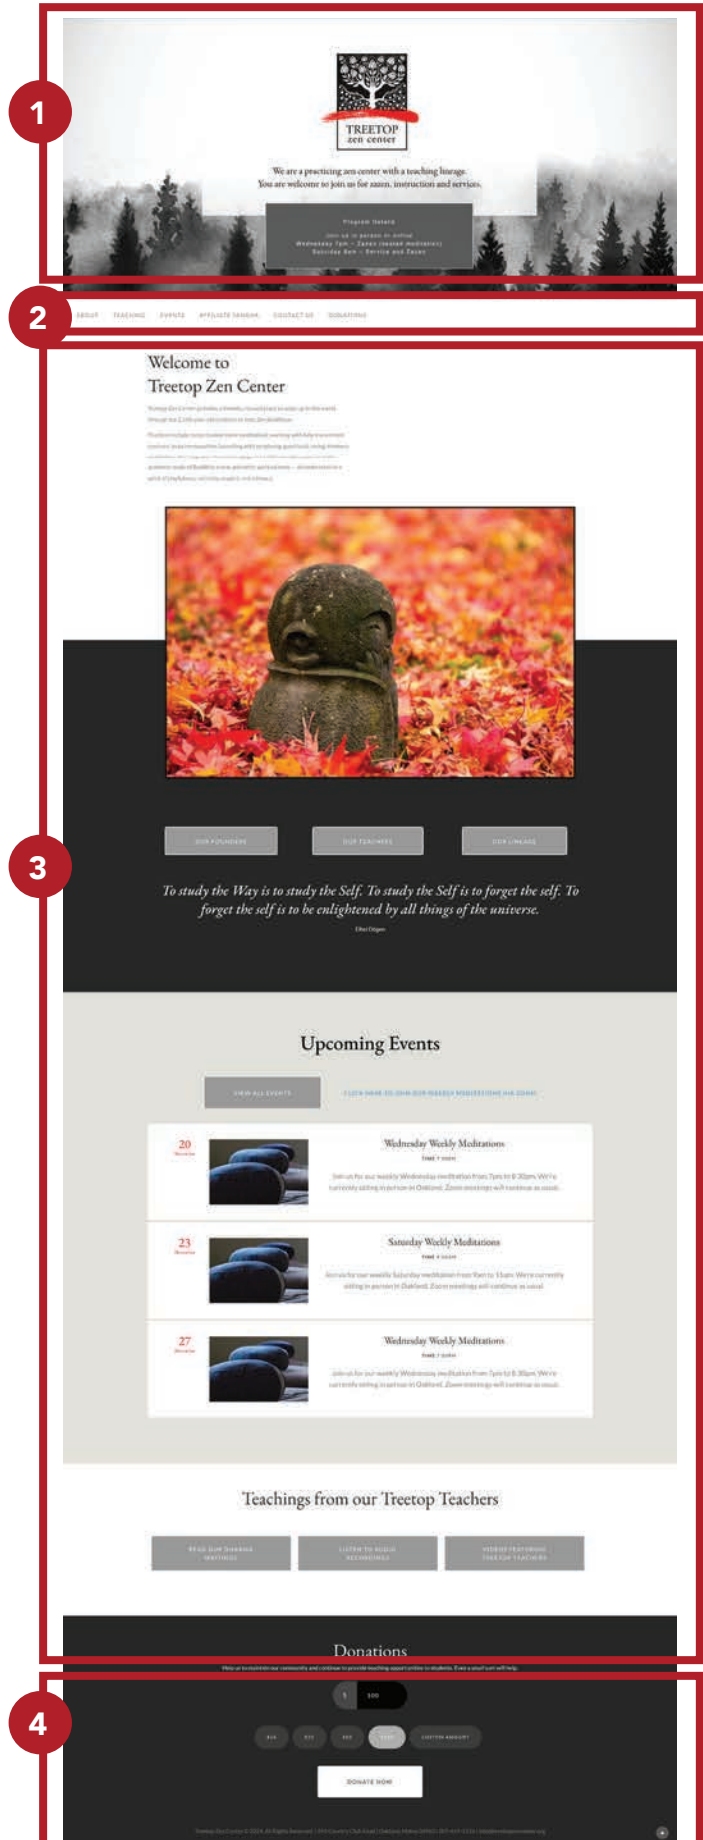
1

TREETOP
zen center

We are a practicing zen center with a teaching lineage.
You are welcome to join us for zazen, instruction and services.

Program Hours
Join us in person or online
Wednesday 7pm – Zazen (seated meditation)
Saturday 9am – Service and Zazen

2

ABOUT TEACHING EVENTS AFFILIATE SANGHA CONTACT US DONATIONS

3

Welcome to
Treetop Zen Center

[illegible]

OUR FOUNDERS OUR TEACHERS OUR LINEAGE

To study the Way is to study the Self. To study the Self is to forget the self. To forget the self is to be enlightened by all things of the universe.

Eihei Dōgen

Upcoming Events

VIEW ALL EVENTS

CLICK HERE TO JOIN OUR WEEKLY MEDITATIONS VIA ZOOM

20
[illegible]
Wednesday Weekly Meditations
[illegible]

23
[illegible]
Saturday Weekly Meditations
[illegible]

27
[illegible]
Wednesday Weekly Meditations
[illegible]

Teachings from our Treetop Teachers

READ OUR DHARMA WRITINGS LISTEN TO AUDIO RECORDINGS VIDEOS FEATURING TREETOP TEACHERS

Donations

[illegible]

4

$ 100

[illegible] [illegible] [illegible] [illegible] CUSTOM AMOUNT

DONATE NOW

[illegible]